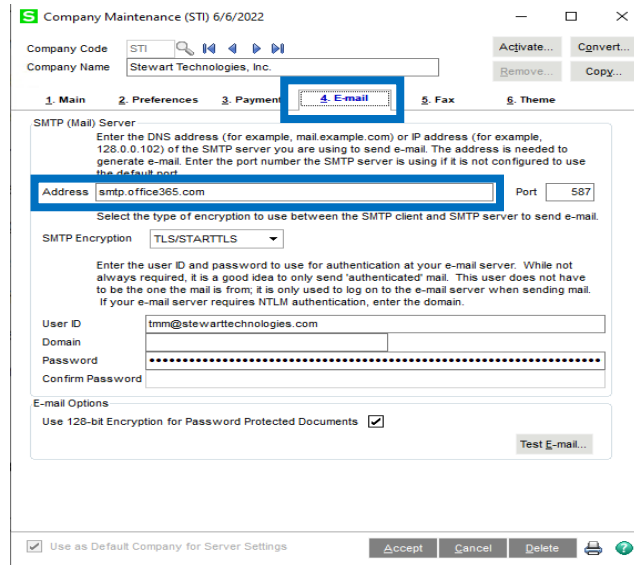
S Company Maintenance (STI) 6/6/2022

Company Code STI

Company Name Stewart Technologies, Inc.

Activate...
Convert...
Remove...
Copy...

1. Main
2. Preferences
3. Payment
4. E-mail
5. Fax
6. Theme

SMTP (Mail) Server

Enter the DNS address (for example, mail.example.com) or IP address (for example, 128.0.0.102) of the SMTP server you are using to send e-mail. The address is needed to generate e-mail. Enter the port number the SMTP server is using if it is not configured to use the default port.

Address smtp.office365.com
Port 587

Select the type of encryption to use between the SMTP client and SMTP server to send e-mail.

SMTP Encryption TLS/STARTTLS

Enter the user ID and password to use for authentication at your e-mail server. While not always required, it is a good idea to only send 'authenticated' mail. This user does not have to be the one the mail is from; it is only used to log on to the e-mail server when sending mail. If your e-mail server requires NTLM authentication, enter the domain.

User ID tmm@stewarttechnologies.com
Domain
Password ••••••••••••••••••••••••••••••••••••••••••••••••••••••••••••••
Confirm Password

E-mail Options

Use 128-bit Encryption for Password Protected Documents

Test E-mail...

Use as Default Company for Server Settings

Accept
Cancel
Delete